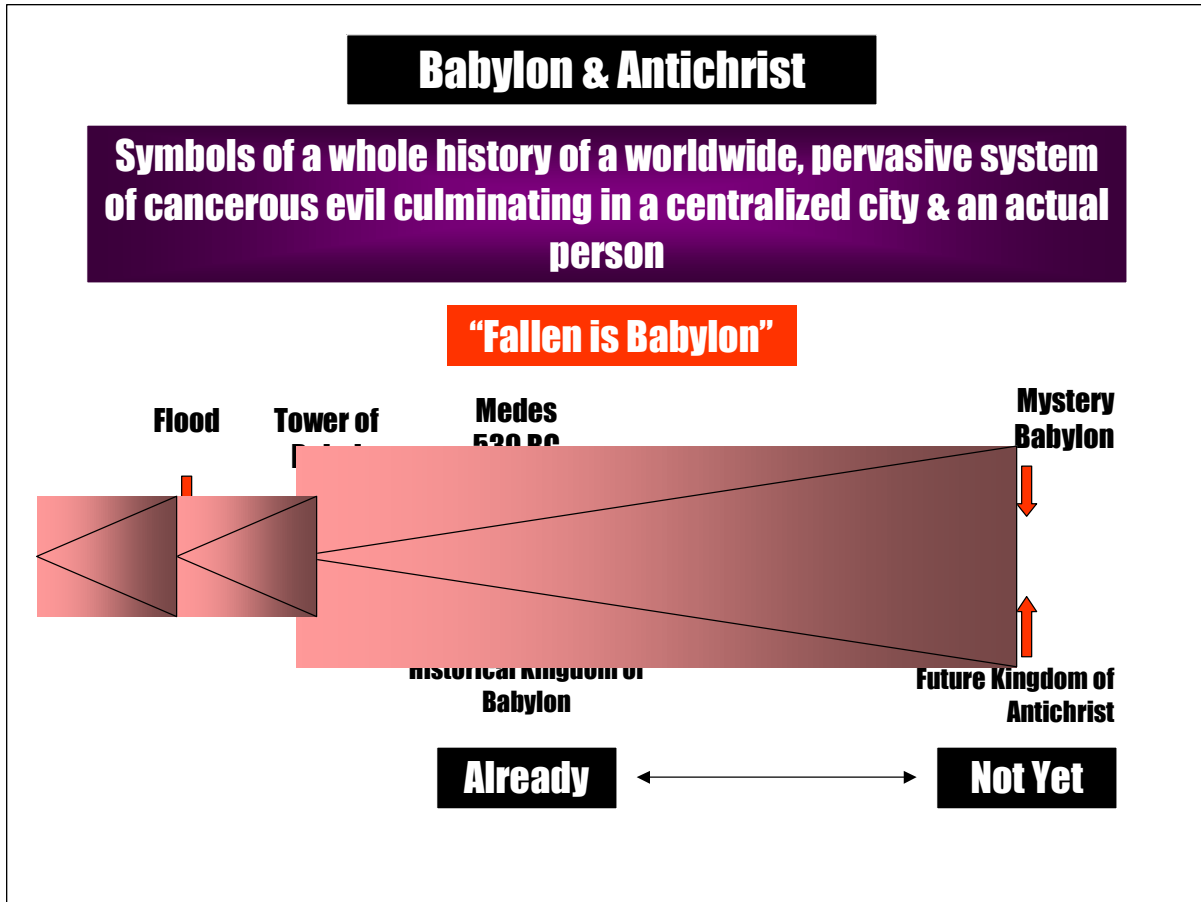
Babylon & Antichrist

Symbols of a whole history of a worldwide, pervasive system of cancerous evil culminating in a centralized city & an actual person

"Fallen is Babylon"

Flood

Tower of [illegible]

Medes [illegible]

Mystery Babylon

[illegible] Kingdom of Babylon

Future Kingdom of Antichrist

Already

Not Yet